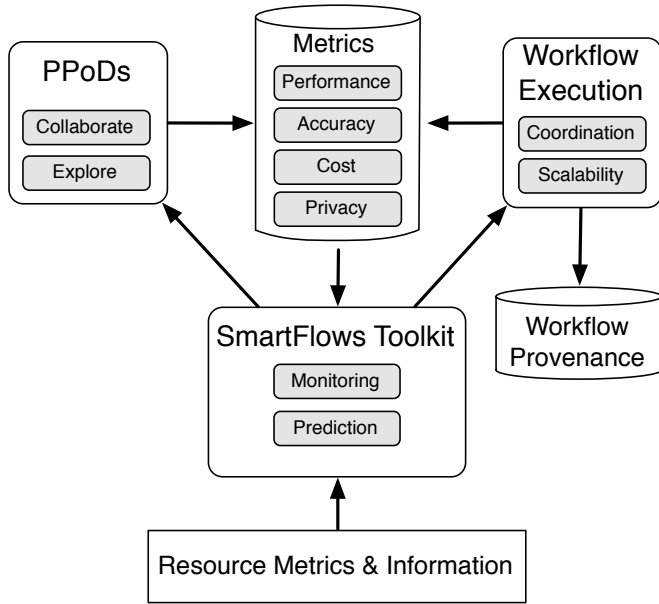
PPoDs

Collaborate

Explore

Metrics

Performance

Accuracy

Cost

Privacy

Workflow Execution

Coordination

Scalability

Workflow Provenance

SmartFlows Toolkit

Monitoring

Prediction

Resource Metrics & Information